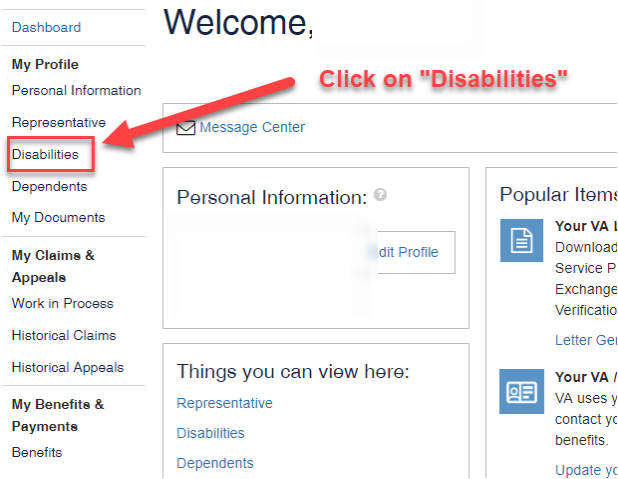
Dashboard

My Profile

Personal Information

Representative

Disabilities

Dependents

My Documents

My Claims & Appeals

Work in Process

Historical Claims

Historical Appeals

My Benefits & Payments

Benefits

Welcome,

Click on "Disabilities"

Message Center

Personal Information:

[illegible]dit Profile

Things you can view here:

Representative

Disabilities

Dependents

Popular Items

Your VA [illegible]

Download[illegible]
Service P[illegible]
Exchange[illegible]
Verificatio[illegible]

Letter Ge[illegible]

Your VA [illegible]

VA uses y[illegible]
contact yo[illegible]
benefits.

Update yo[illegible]